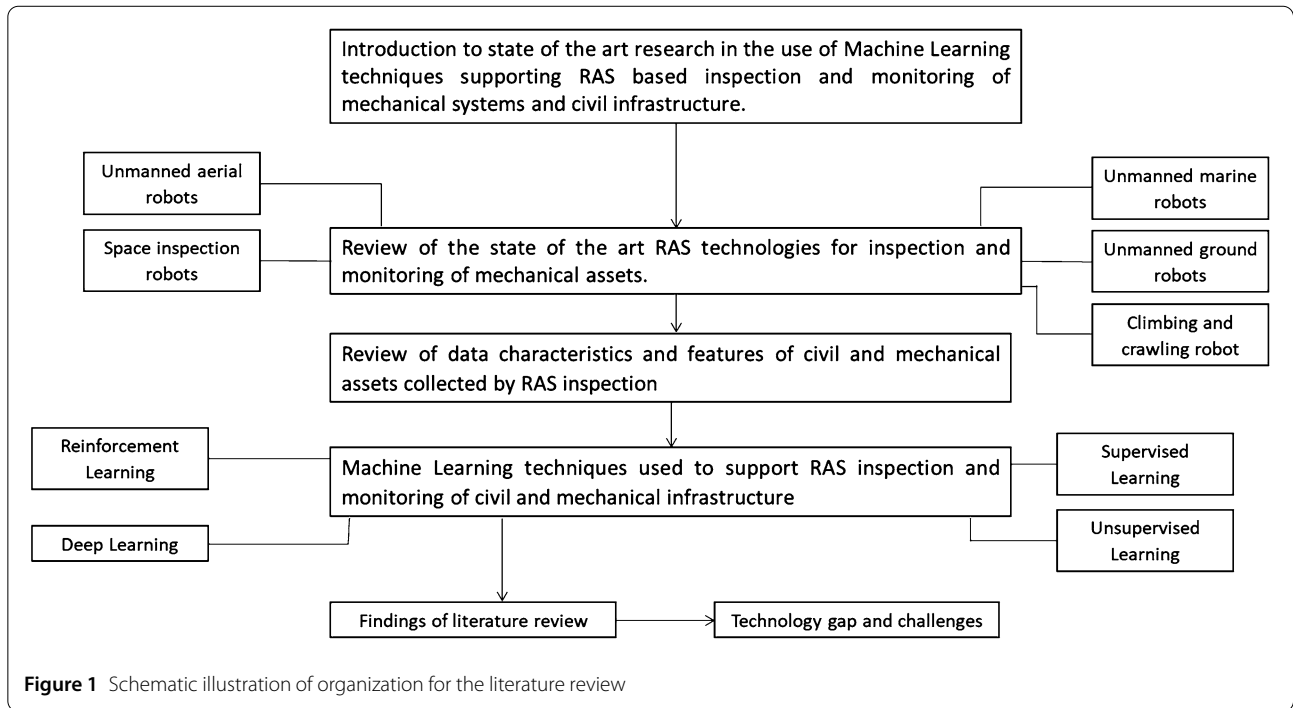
Introduction to state of the art research in the use of Machine Learning techniques supporting RAS based inspection and monitoring of mechanical systems and civil infrastructure.

Unmanned aerial robots

Unmanned marine robots

Space inspection robots

Review of the state of the art RAS technologies for inspection and monitoring of mechanical assets.

Unmanned ground robots

Climbing and crawling robot

Review of data characteristics and features of civil and mechanical assets collected by RAS inspection

Reinforcement Learning

Machine Learning techniques used to support RAS inspection and monitoring of civil and mechanical infrastructure

Supervised Learning

Deep Learning

Unsupervised Learning

Findings of literature review

Technology gap and challenges

**Figure 1** Schematic illustration of organization for the literature review